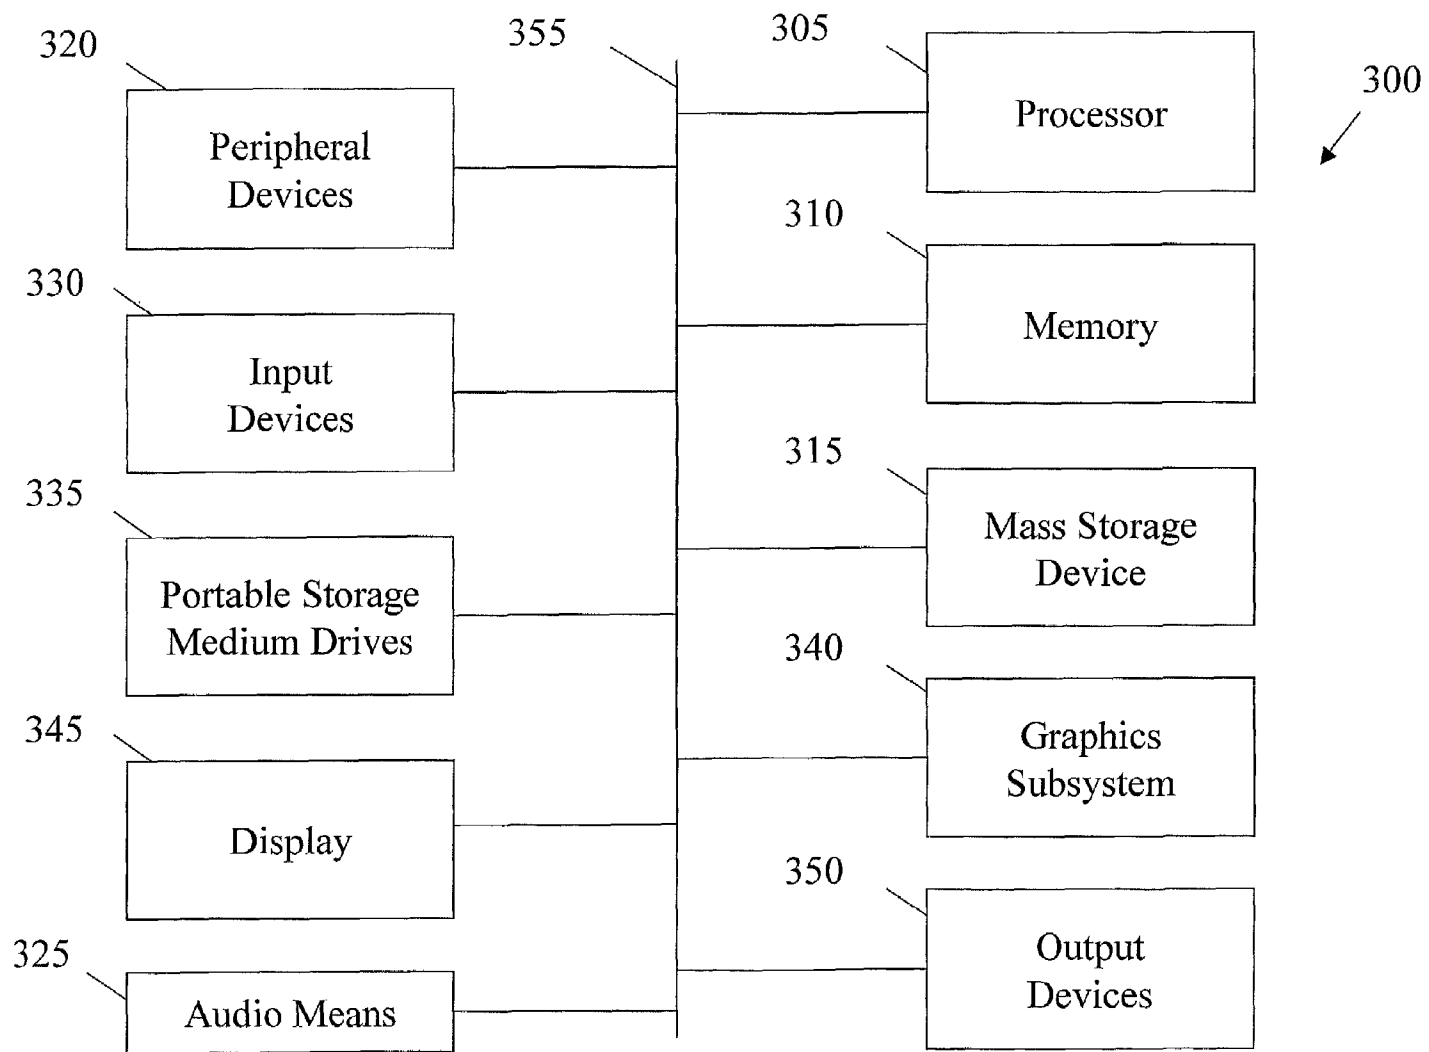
320

355

305

300

Peripheral Devices

Processor

310

330

Memory

Input Devices

315

335

Mass Storage Device

Portable Storage Medium Drives

340

345

Graphics Subsystem

Display

350

325

Output Devices

Audio Means